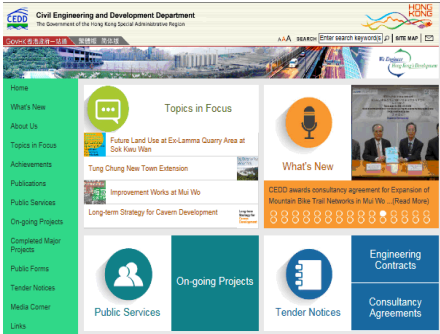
CEDD Civil Engineering and Development Department
The Government of the Hong Kong Special Administrative Region

HONG KONG

GovHK 香港政府一站通 繁體版 简体版

A A A SEARCH Enter search keywords SITE MAP

We Engineer Hong Kong's Development

Home
What's New
About Us
Topics in Focus
Achievements
Publications
Public Services
On-going Projects
Completed Major Projects
Public Forms
Tender Notices
Media Corner
Links

Topics in Focus

Future Land Use at Ex-Lamma Quarry Area at Sok Kwu Wan

Tung Chung New Town Extension

Improvement Works at Mui Wo

Long-term Strategy for Cavern Development

What's New

CEDD awards consultancy agreement for Expansion of Mountain Bike Trail Networks in Mui Wo ...(Read More)

Public Services

On-going Projects

Tender Notices

Engineering Contracts

Consultancy Agreements